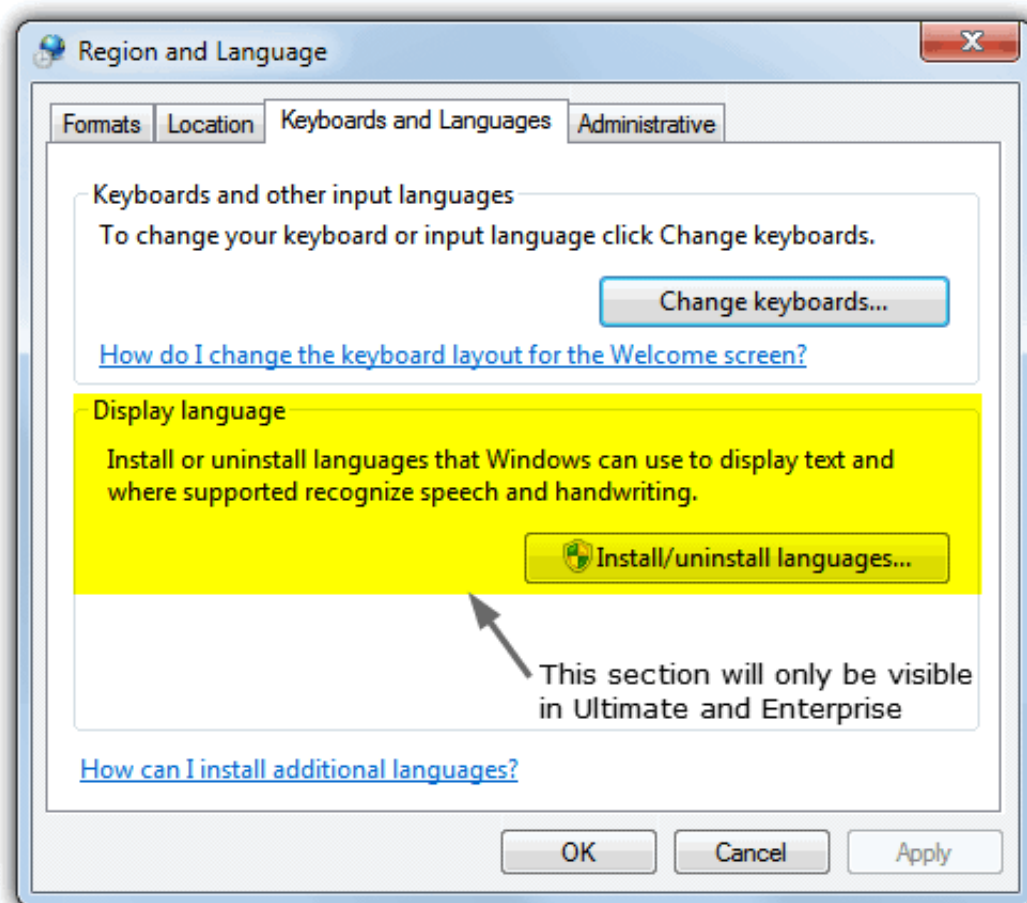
Region and Language

Formats
Location
Keyboards and Languages
Administrative

Keyboards and other input languages

To change your keyboard or input language click Change keyboards.

Change keyboards...

How do I change the keyboard layout for the Welcome screen?

Display language

Install or uninstall languages that Windows can use to display text and where supported recognize speech and handwriting.

Install/uninstall languages...

This section will only be visible in Ultimate and Enterprise

How can I install additional languages?

OK
Cancel
Apply